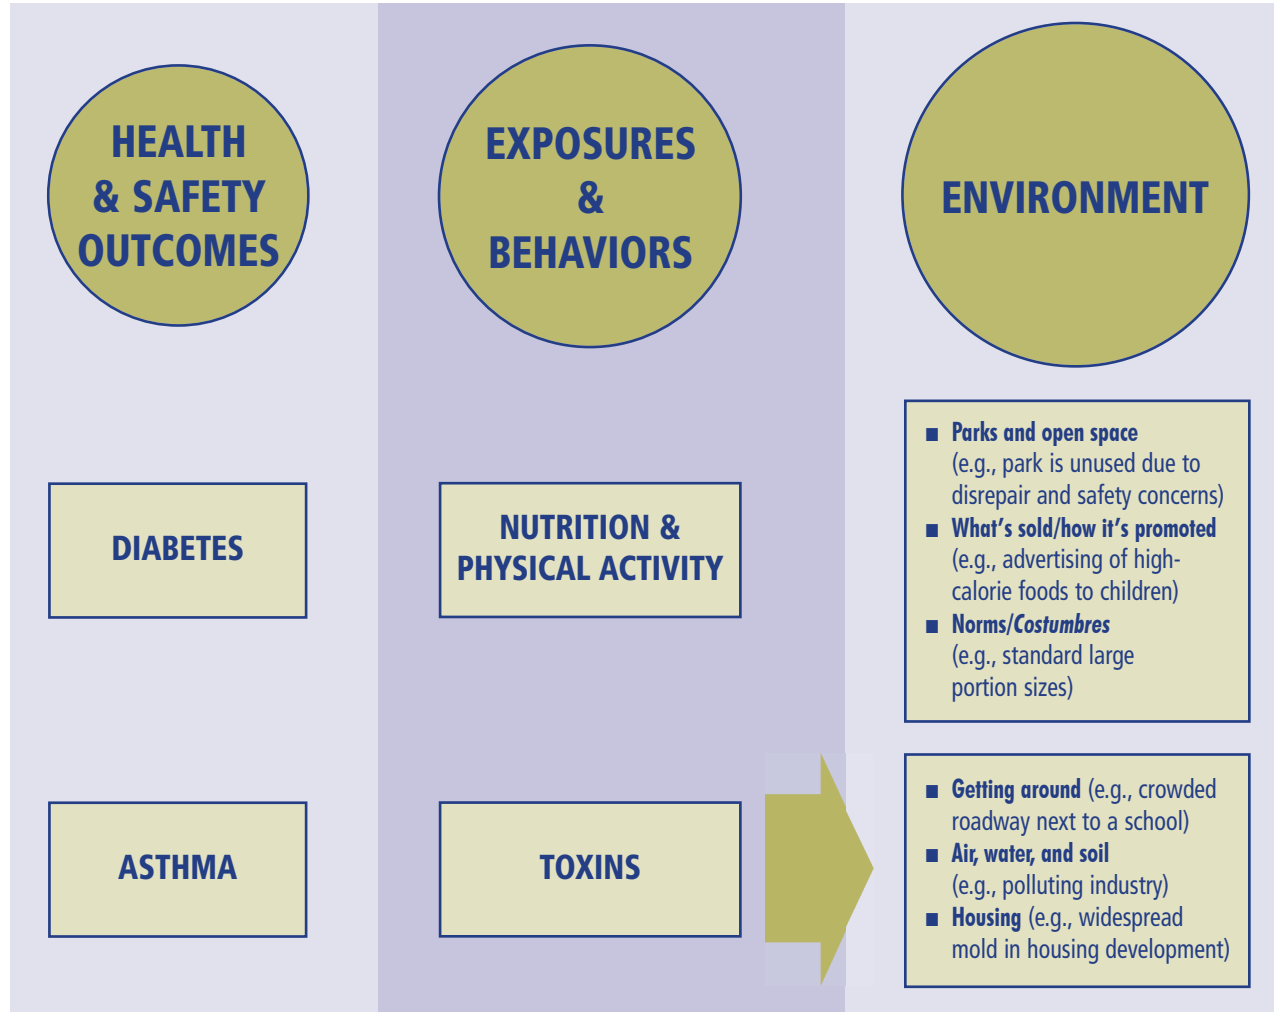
HEALTH & SAFETY OUTCOMES

EXPOSURES & BEHAVIORS

ENVIRONMENT

DIABETES

NUTRITION & PHYSICAL ACTIVITY

■ Parks and open space (e.g., park is unused due to disrepair and safety concerns)
■ What's sold/how it's promoted (e.g., advertising of high-calorie foods to children)
■ Norms/Costumbres (e.g., standard large portion sizes)

ASTHMA

TOXINS

■ Getting around (e.g., crowded roadway next to a school)
■ Air, water, and soil (e.g., polluting industry)
■ Housing (e.g., widespread mold in housing development)